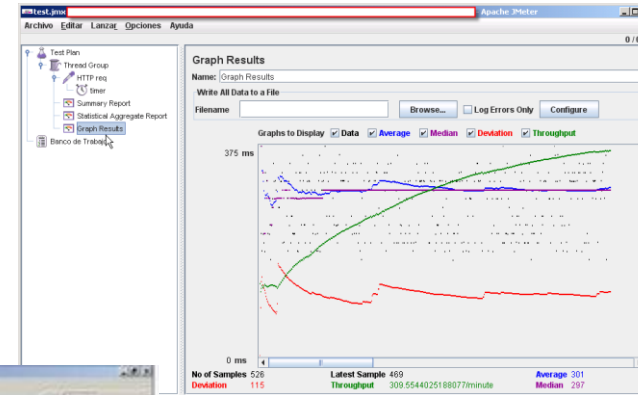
test.jmx Apache JMeter

Archivo Editar Lanzar Opciones Ayuda

0 / 0

Test Plan
Thread Group
HTTP req
timer
Summary Report
Statistical Aggregate Report
Graph Results
Banco de Trabajo

Graph Results

Name: Graph Results

Write All Data to a File

Filename

Browse...

Log Errors Only

Configure

Graphs to Display
Data
Average
Median
Deviation
Throughput

375 ms

0 ms

No of Samples 526
Deviation 115
Latest Sample 469
Throughput 309.5544025188077/minute
Average 301
Median 297